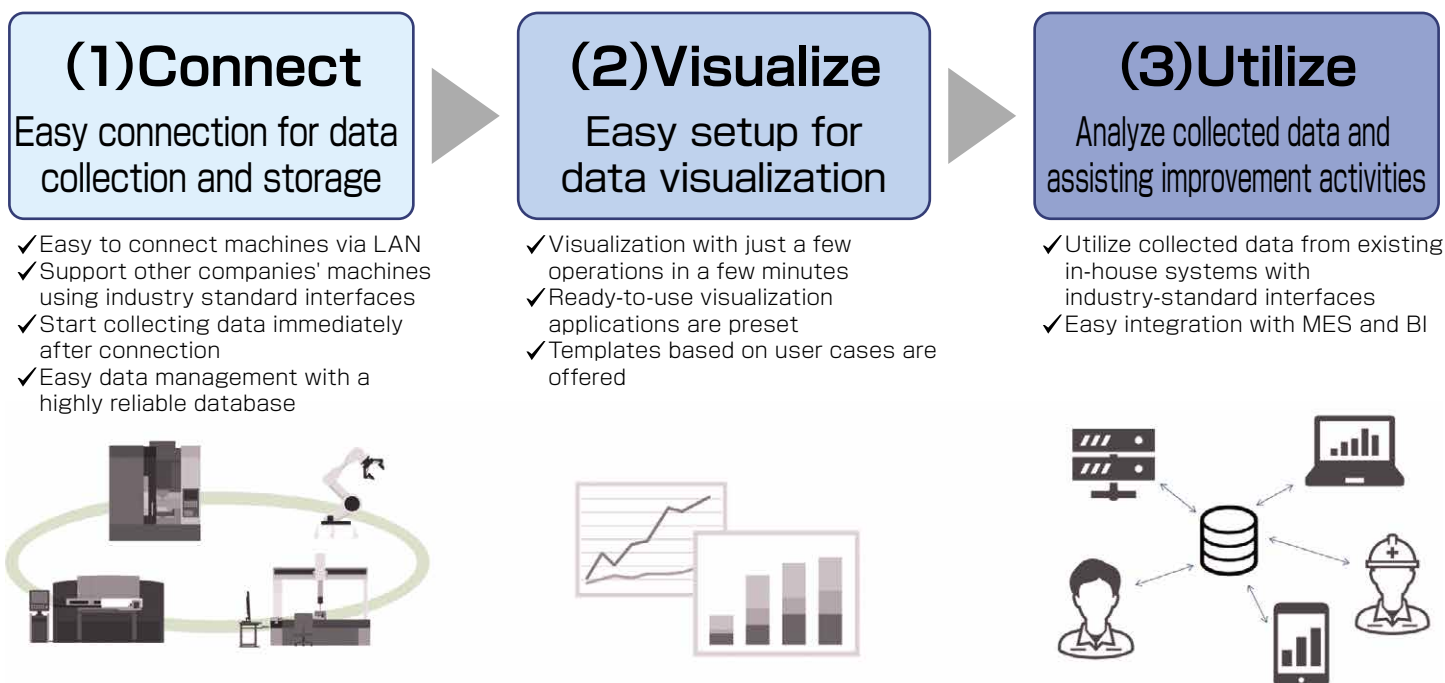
(1)Connect
Easy connection for data collection and storage

✓Easy to connect machines via LAN
✓Support other companies' machines using industry standard interfaces
✓Start collecting data immediately after connection
✓Easy data management with a highly reliable database

(2)Visualize
Easy setup for data visualization

✓Visualization with just a few operations in a few minutes
✓Ready-to-use visualization applications are preset
✓Templates based on user cases are offered

(3)Utilize
Analyze collected data and assisting improvement activities

✓Utilize collected data from existing in-house systems with industry-standard interfaces
✓Easy integration with MES and BI